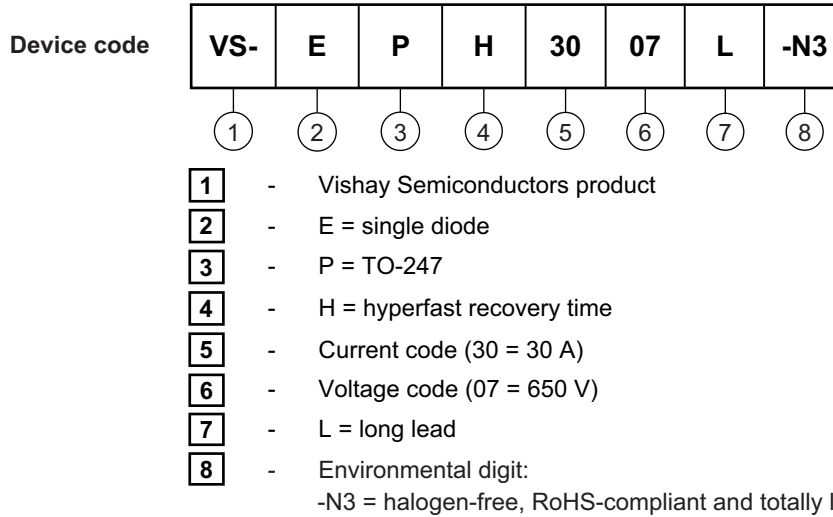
Device code

| VS- | E | P | H | 30 | 07 | L | -N3 |
|---|---|---|---|---|---|---|---|

1 2 3 4 5 6 7 8

1 - Vishay Semiconductors product

2 - E = single diode

3 - P = TO-247

4 - H = hyperfast recovery time

5 - Current code (30 = 30 A)

6 - Voltage code (07 = 650 V)

7 - L = long lead

8 - Environmental digit:
-N3 = halogen-free, RoHS-compliant and totally l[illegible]